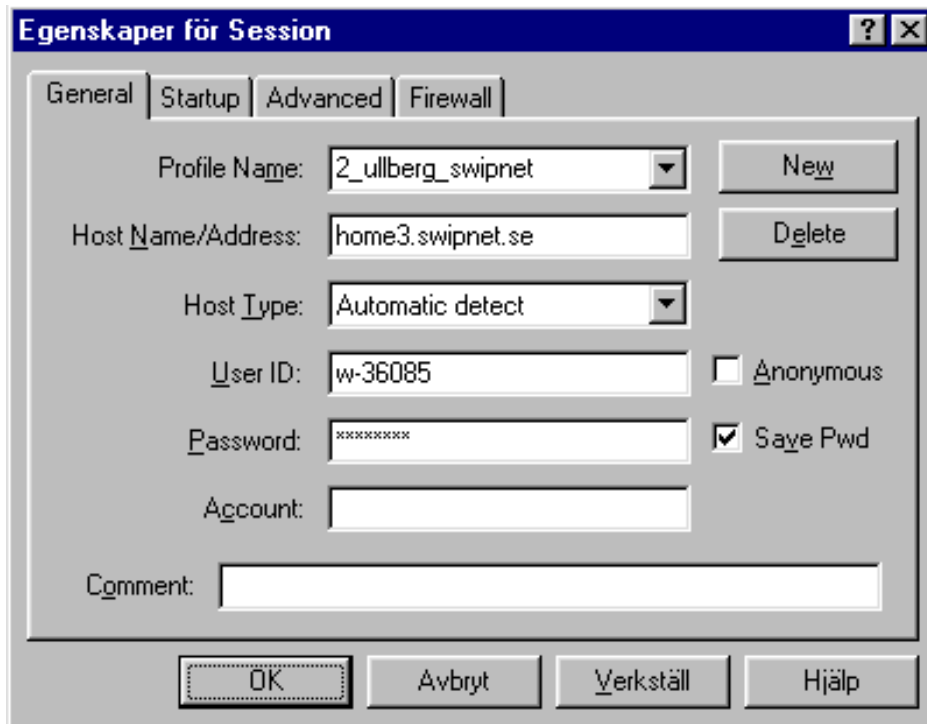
Egenskaper för Session

?

General | Startup | Advanced | Firewall

Profile Name: 2_ullberg_swipnet

New

Host Name/Address: home3.swipnet.se

Delete

Host Type: Automatic detect

User ID: w-36085

Anonymous

Password: ********

Save Pwd

Account:

Comment:

OK | Avbryt | Verkställ | Hjälp